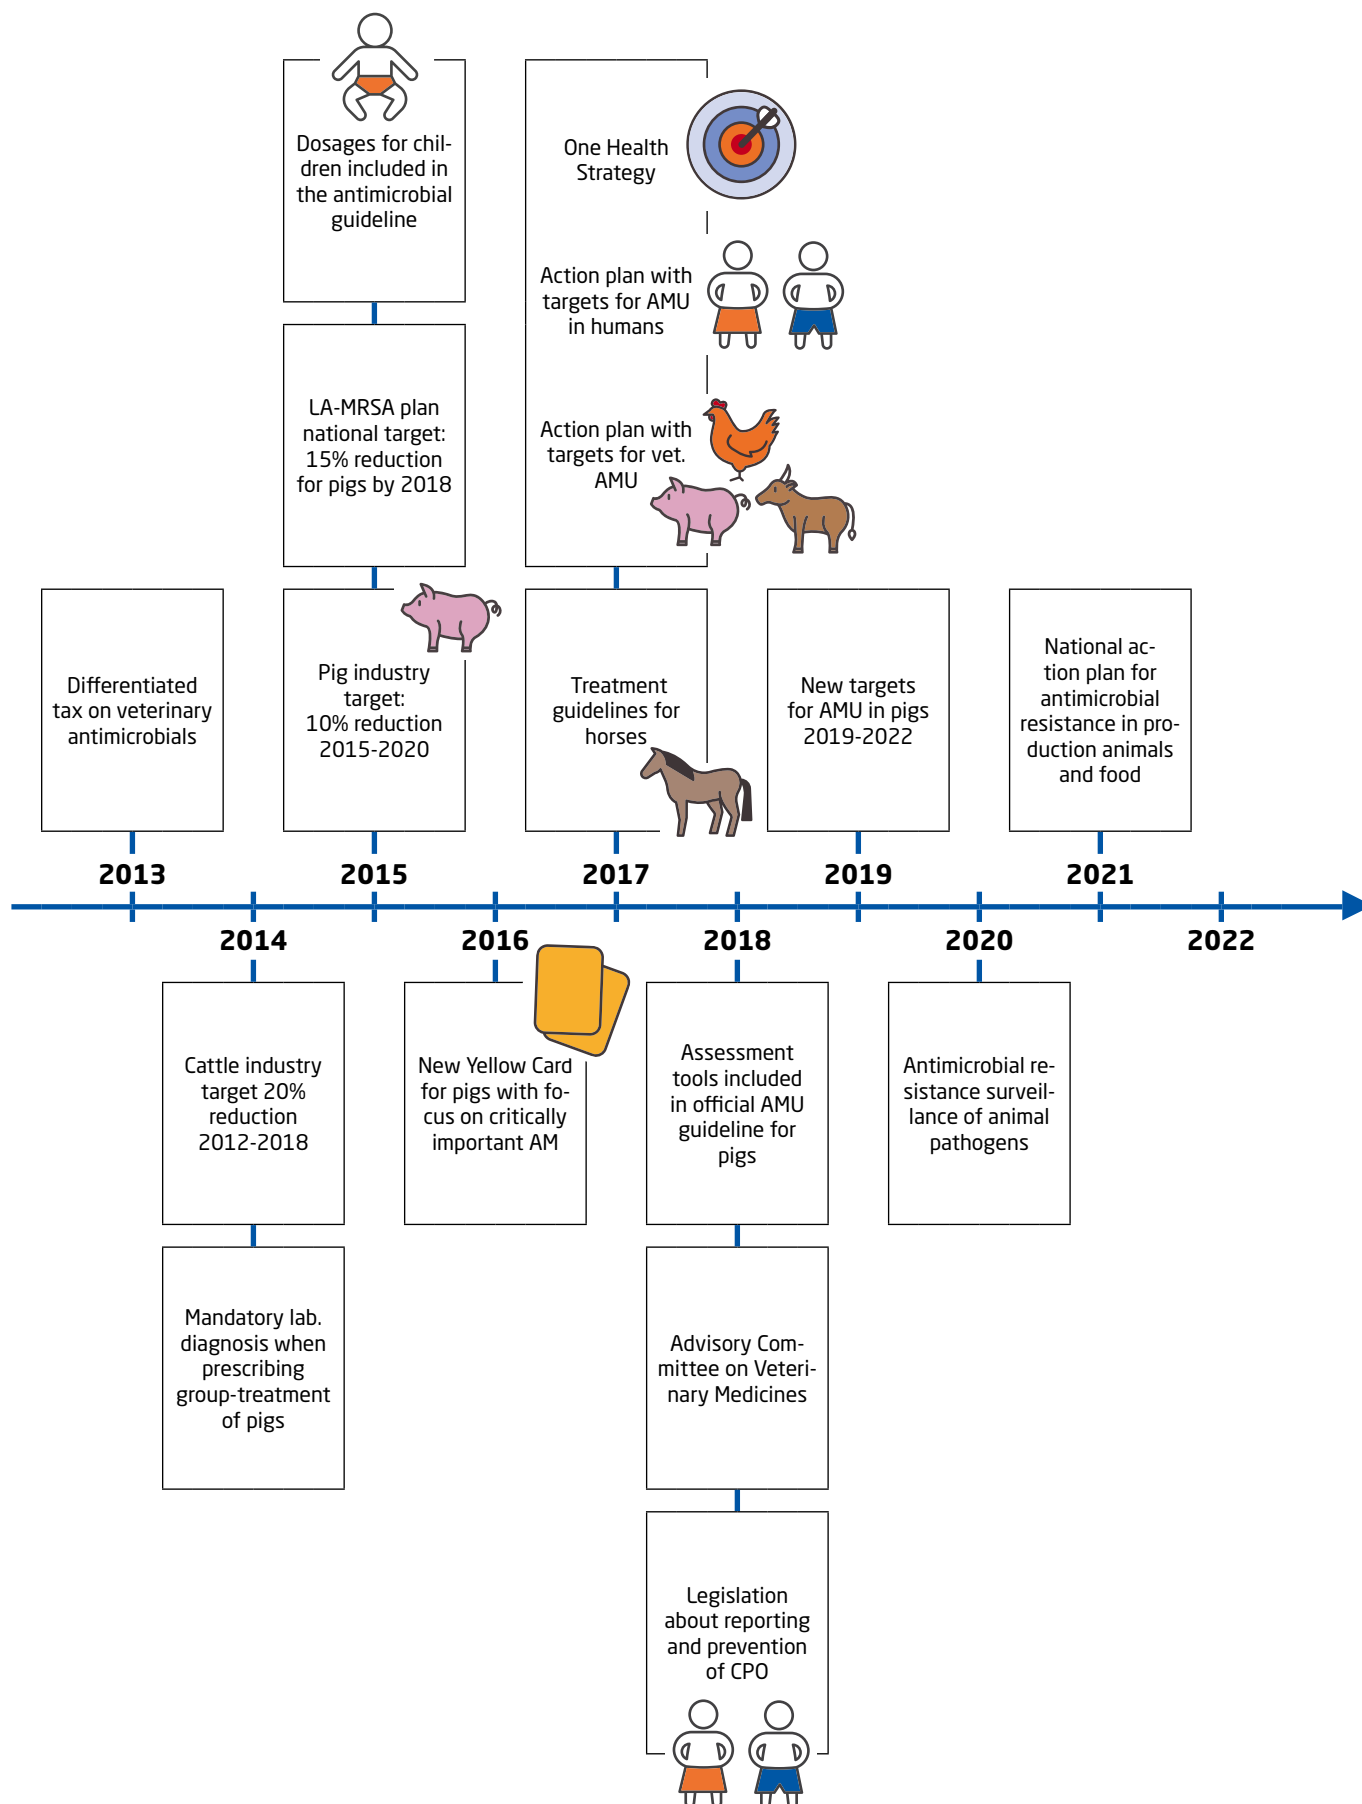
Dosages for children included in the antimicrobial guideline

LA-MRSA plan national target: 15% reduction for pigs by 2018

Pig industry target: 10% reduction 2015-2020

One Health Strategy

Action plan with targets for AMU in humans

Action plan with targets for vet. AMU

Treatment guidelines for horses

Differentiated tax on veterinary antimicrobials

New targets for AMU in pigs 2019-2022

National action plan for antimicrobial resistance in production animals and food

2013

2015

2017

2019

2021

2014

2016

2018

2020

2022

Cattle industry target 20% reduction 2012-2018

Mandatory lab. diagnosis when prescribing group-treatment of pigs

New Yellow Card for pigs with focus on critically important AM

Assessment tools included in official AMU guideline for pigs

Advisory Committee on Veterinary Medicines

Legislation about reporting and prevention of CPO

Antimicrobial resistance surveillance of animal pathogens